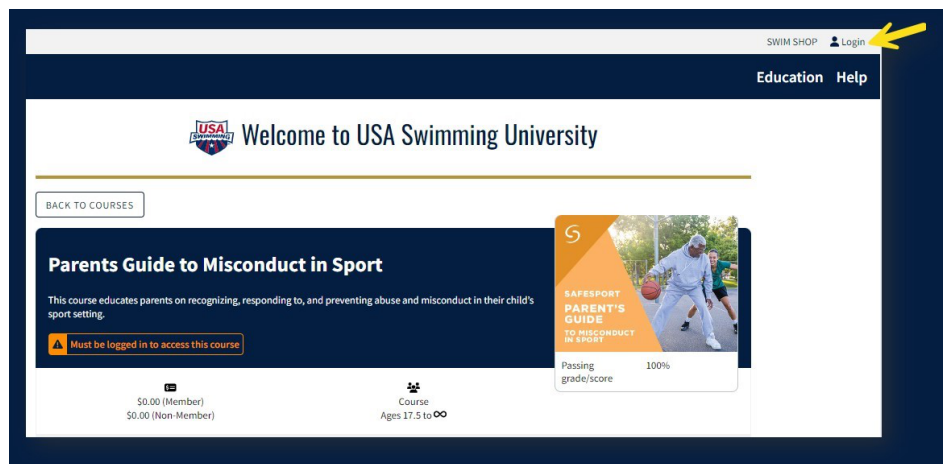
SWIM SHOP Login

Education Help

USA SWIMMING

Welcome to USA Swimming University

BACK TO COURSES

Parents Guide to Misconduct in Sport

This course educates parents on recognizing, responding to, and preventing abuse and misconduct in their child's sport setting.

Must be logged in to access this course

SAFESPORT PARENT'S GUIDE TO MISCONDUCT IN SPORT

Passing grade/score 100%

$0.00 (Member)
$0.00 (Non-Member)

Course
Ages 17.5 to ∞